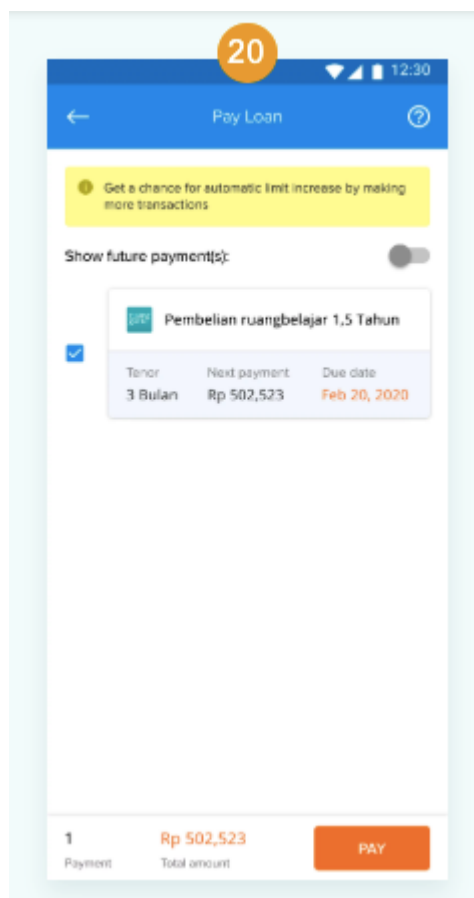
20

12:30

Pay Loan

Get a chance for automatic limit increase by making more transactions

Show future payment(s):

Pembelian ruangbelajar 1,5 Tahun

| Tenor | Next payment | Due date |
|---|---|---|
| 3 Bulan | Rp 502,523 | Feb 20, 2020 |

1
Payment

Rp 502,523
Total amount

PAY